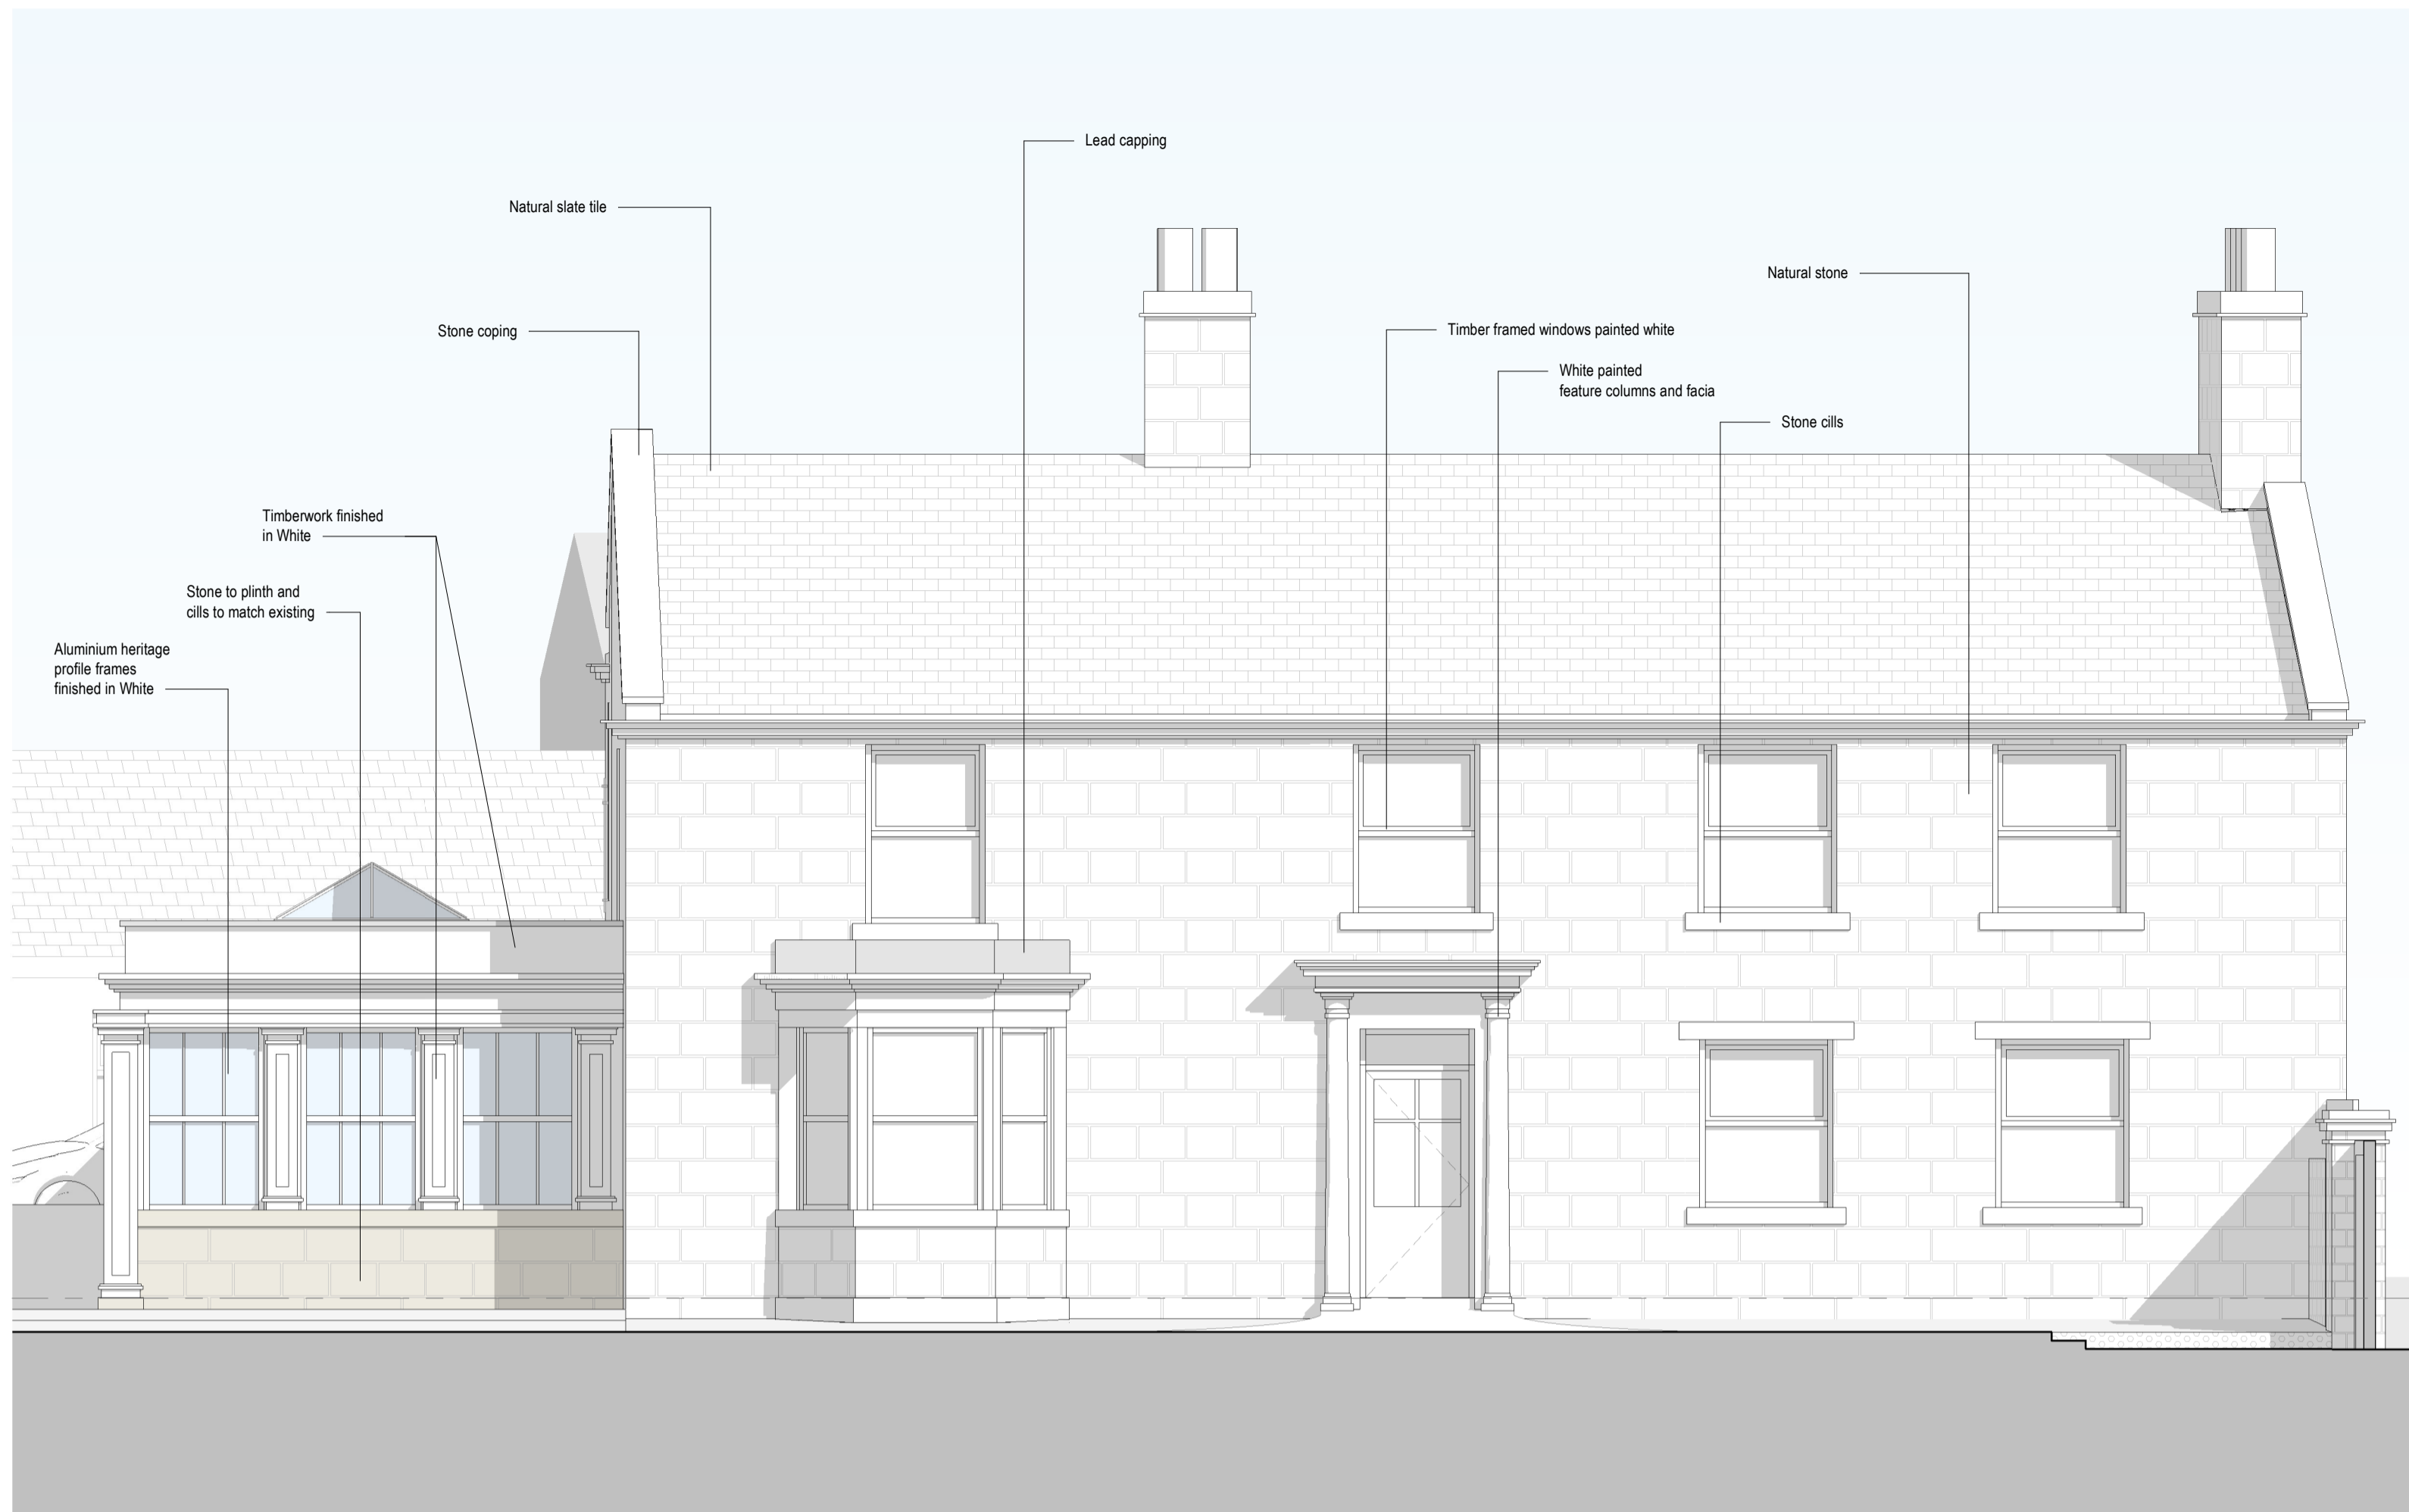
Lead capping

Natural slate tile

Natural stone

Stone coping

Timber framed windows painted white

White painted feature columns and facia

Stone cills

Timberwork finished in White

Stone to plinth and cills to match existing

Aluminium heritage profile frames finished in White